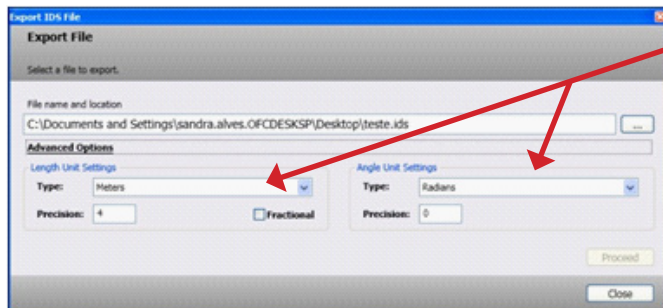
Export IDS File

Export File

Select a file to export.

File name and location

C:\Documents and Settings\sandra.alves.OFCDESKSP\Desktop\teste.ids

...

Advanced Options

Length Unit Settings

Type: Meters

Precision: 4

Fractional

Angle Unit Settings

Type: Radians

Precision: 0

Proceed

Close